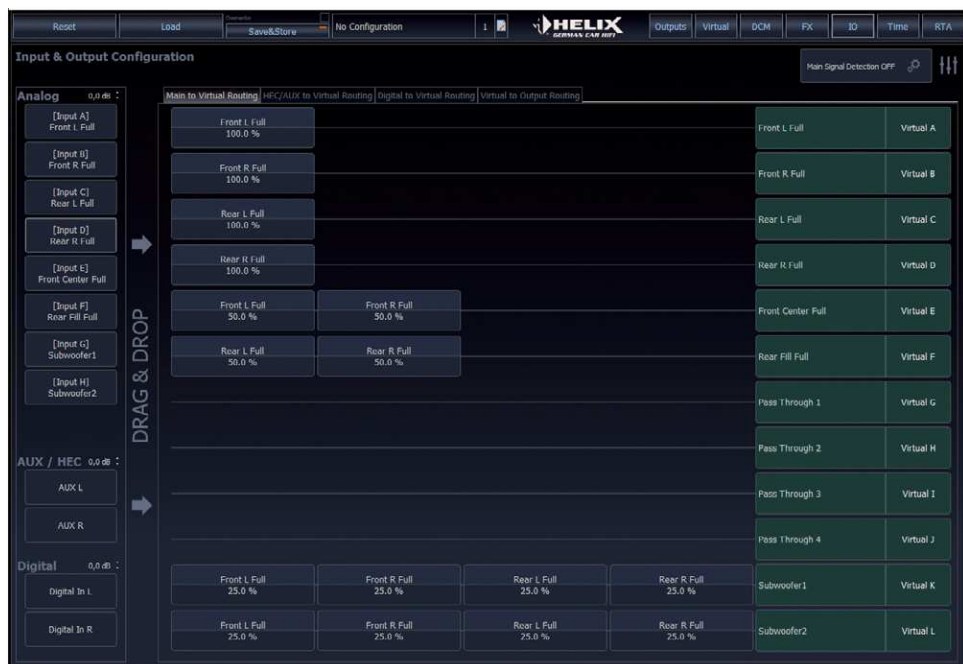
Reset | Load | Overwrite Save&Store | No Configuration | 1 | HELIX GERMAN CAR HIFI | Outputs | Virtual | DCM | FX | IO | Time | RTA

Input & Output Configuration

Main Signal Detection OFF

Analog 0,0 dB

[Input A] Front L Full
[Input B] Front R Full
[Input C] Rear L Full
[Input D] Rear R Full
[Input E] Front Center Full
[Input F] Rear Fill Full
[Input G] Subwoofer1
[Input H] Subwoofer2

AUX / HEC 0,0 dB
AUX L
AUX R

Digital 0,0 dB
Digital In L
Digital In R

DRAG & DROP

Main to Virtual Routing | HEC/AUX to Virtual Routing | Digital to Virtual Routing | Virtual to Output Routing

Front L Full 100.0 % — Front L Full — Virtual A
Front R Full 100.0 % — Front R Full — Virtual B
Rear L Full 100.0 % — Rear L Full — Virtual C
Rear R Full 100.0 % — Rear R Full — Virtual D
Front L Full 50.0 % | Front R Full 50.0 % — Front Center Full — Virtual E
Rear L Full 50.0 % | Rear R Full 50.0 % — Rear Fill Full — Virtual F
Pass Through 1 — Virtual G
Pass Through 2 — Virtual H
Pass Through 3 — Virtual I
Pass Through 4 — Virtual J
Front L Full 25.0 % | Front R Full 25.0 % | Rear L Full 25.0 % | Rear R Full 25.0 % — Subwoofer1 — Virtual K
Front L Full 25.0 % | Front R Full 25.0 % | Rear L Full 25.0 % | Rear R Full 25.0 % — Subwoofer2 — Virtual L